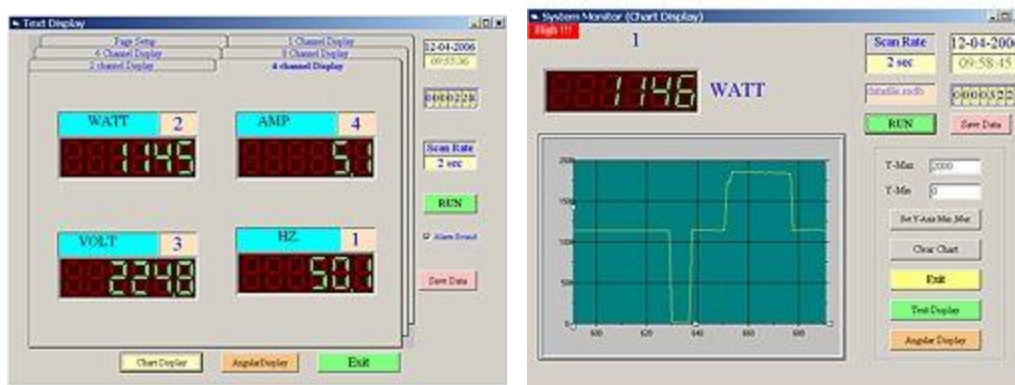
Text Display

Page Setup
1 Channel Display
6 Channel Display
8 Channel Display
2 channel Display
4 channel Display

12-04-2006
09:55:36
0000228

WATT 2
1145
AMP 4
5.1
VOLT 3
224.8
HZ 1
50.1

Scan Rate
2 sec
RUN
Alarm Sound
Save Data

Chart Display
AngularDisplay
Exit

System Monitor (Chart Display)

High !!!
1
1146
WATT

Scan Rate
2 sec
12-04-2006
09:58:45
datafile.mdb
0000322
RUN
Save Data

2000
1500
1000
500
0
600
620
640
660
680

Y-Max 2000
Y-Min 0
Set Y-Axis Min ,Max
Clear Chart
Exit
Text Display
Angular Display